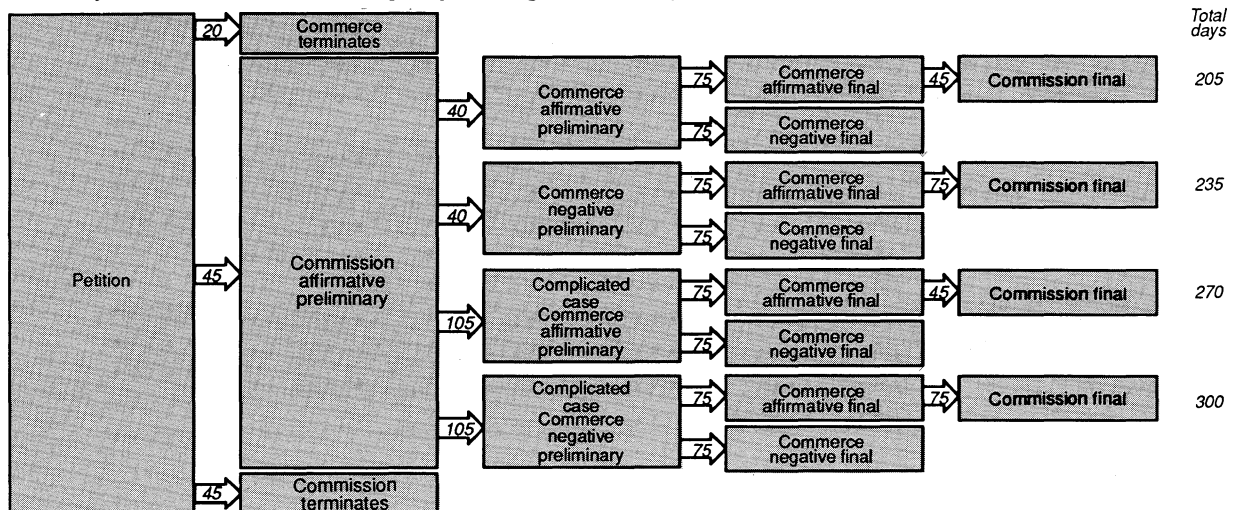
Total days

Petition

20 Commerce terminates

45 Commission affirmative preliminary

40 Commerce affirmative preliminary
75 Commerce affirmative final 45 Commission final 205
75 Commerce negative final

40 Commerce negative preliminary
75 Commerce affirmative final 75 Commission final 235
75 Commerce negative final

105 Complicated case Commerce affirmative preliminary
75 Commerce affirmative final 45 Commission final 270
75 Commerce negative final

105 Complicated case Commerce negative preliminary
75 Commerce affirmative final 75 Commission final 300
75 Commerce negative final

45 Commission terminates